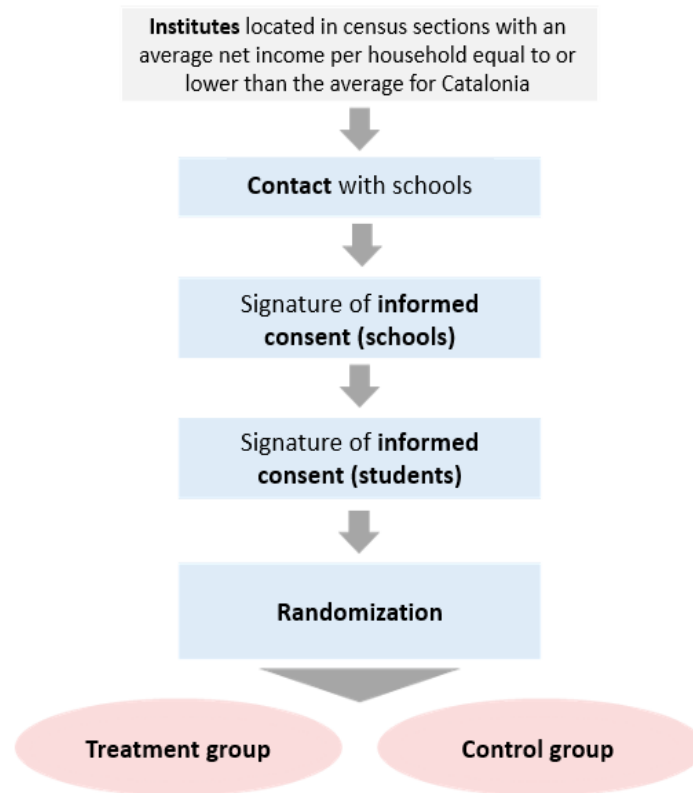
Institutes located in census sections with an average net income per household equal to or lower than the average for Catalonia

Contact with schools

Signature of informed consent (schools)

Signature of informed consent (students)

Randomization

Treatment group

Control group